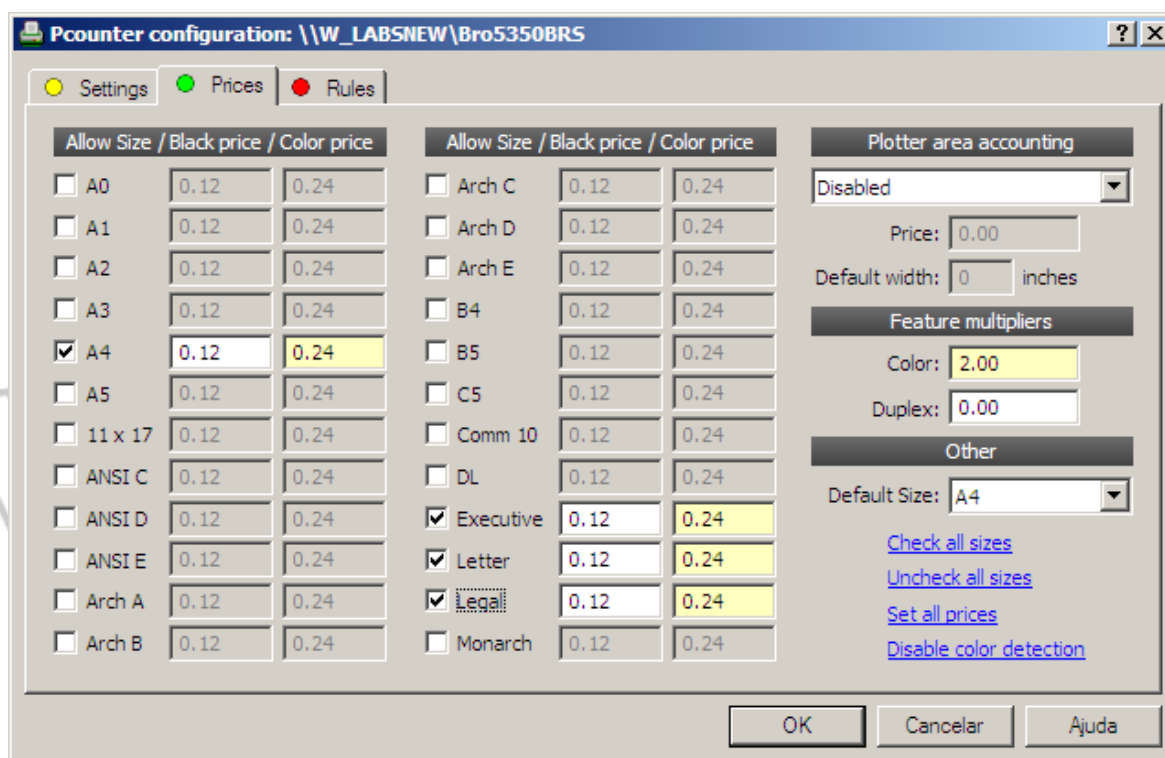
Pcounter configuration: \\W_LABSNEW\Bro5350BRS

?

Settings | Prices | Rules

Allow Size / Black price / Color price

| | | |
|---|---|---|
| A0 | 0.12 | 0.24 |
| A1 | 0.12 | 0.24 |
| A2 | 0.12 | 0.24 |
| A3 | 0.12 | 0.24 |
| A4 | 0.12 | 0.24 |
| A5 | 0.12 | 0.24 |
| 11 x 17 | 0.12 | 0.24 |
| ANSI C | 0.12 | 0.24 |
| ANSI D | 0.12 | 0.24 |
| ANSI E | 0.12 | 0.24 |
| Arch A | 0.12 | 0.24 |
| Arch B | 0.12 | 0.24 |

Allow Size / Black price / Color price

| | | |
|---|---|---|
| Arch C | 0.12 | 0.24 |
| Arch D | 0.12 | 0.24 |
| Arch E | 0.12 | 0.24 |
| B4 | 0.12 | 0.24 |
| B5 | 0.12 | 0.24 |
| C5 | 0.12 | 0.24 |
| Comm 10 | 0.12 | 0.24 |
| DL | 0.12 | 0.24 |
| Executive | 0.12 | 0.24 |
| Letter | 0.12 | 0.24 |
| Legal | 0.12 | 0.24 |
| Monarch | 0.12 | 0.24 |

Plotter area accounting

Disabled

Price: 0.00

Default width: 0 inches

Feature multipliers

Color: 2.00

Duplex: 0.00

Other

Default Size: A4

Check all sizes

Uncheck all sizes

Set all prices

Disable color detection

OK Cancelar Ajuda